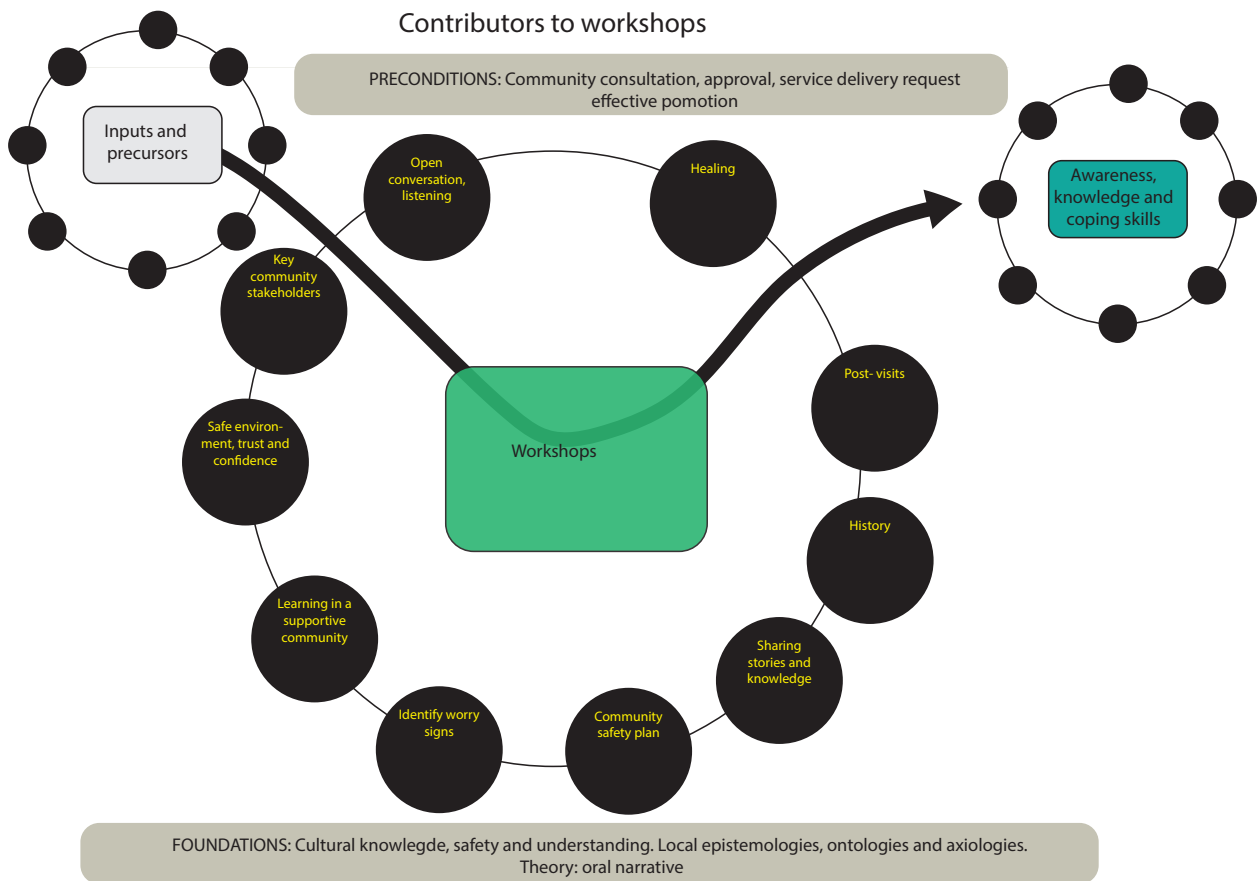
Contributors to workshops

PRECONDITIONS: Community consultation, approval, service delivery request effective pomotion

Inputs and precursors

Awareness, knowledge and coping skills

Open conversation, listening

Healing

Key community stakeholders

Post- visits

Safe environment, trust and confidence

Workshops

History

Learning in a supportive community

Sharing stories and knowledge

Identify worry signs

Community safety plan

FOUNDATIONS: Cultural knowlegde, safety and understanding. Local epistemologies, ontologies and axiologies. Theory: oral narrative